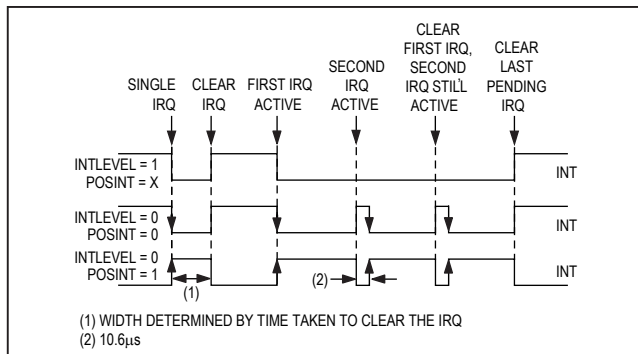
SINGLE IRQ

CLEAR IRQ

FIRST IRQ ACTIVE

SECOND IRQ ACTIVE

CLEAR FIRST IRQ, SECOND IRQ STILL ACTIVE

CLEAR LAST PENDING IRQ

INTLEVEL = 1
POSINT = X

INT

INTLEVEL = 0
POSINT = 0

INT

INTLEVEL = 0
POSINT = 1

INT

(1)

(2)

(1) WIDTH DETERMINED BY TIME TAKEN TO CLEAR THE IRQ
(2) 10.6$\mu$s